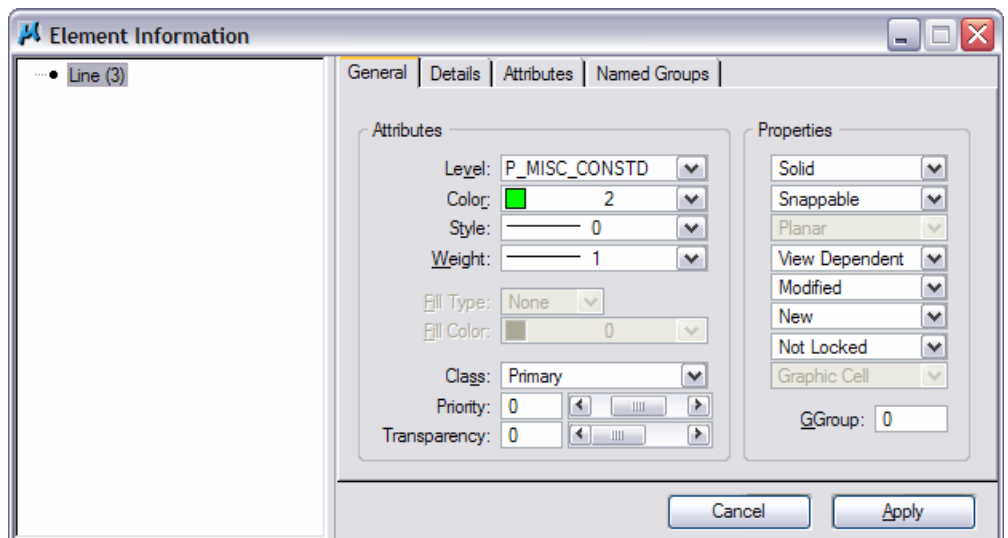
Element Information

Line (3)

General | Details | Attributes | Named Groups

Attributes

Level: P_MISC_CONSTD
Color: 2
Style: 0
Weight: 1

Fill Type: None
Fill Color: 0

Class: Primary
Priority: 0
Transparency: 0

Properties

Solid
Snappable
Planar
View Dependent
Modified
New
Not Locked
Graphic Cell

GGroup: 0

Cancel
Apply